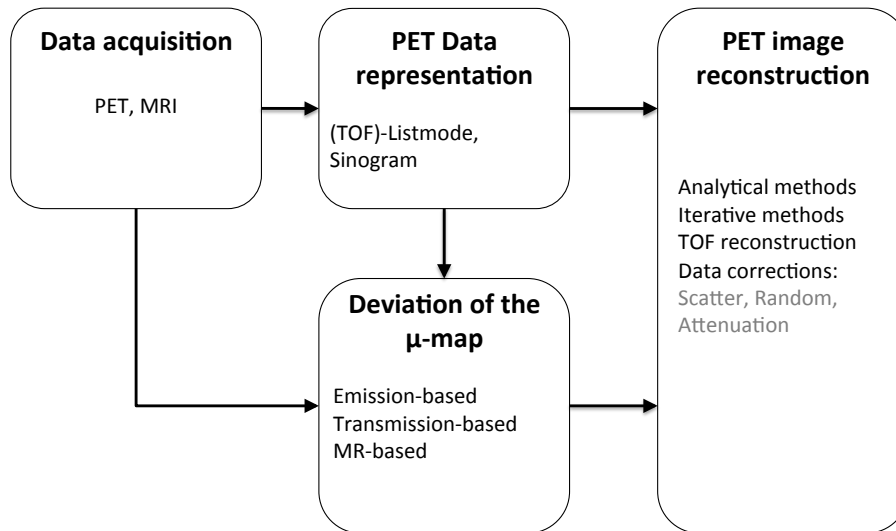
Data acquisition

PET, MRI

PET Data representation

(TOF)-Listmode, Sinogram

PET image reconstruction

Analytical methods
Iterative methods
TOF reconstruction
Data corrections:
Scatter, Random, Attenuation

Deviation of the μ-map

Emission-based
Transmission-based
MR-based